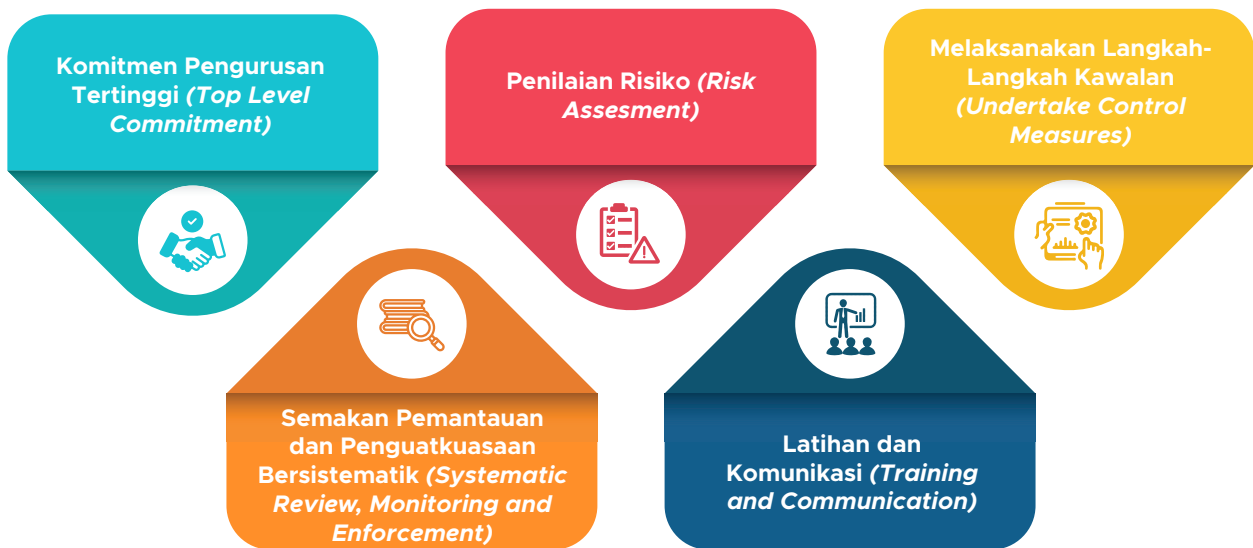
Komitmen Pengurusan Tertinggi *(Top Level Commitment)*

Penilaian Risiko *(Risk Assesment)*

Melaksanakan Langkah-Langkah Kawalan *(Undertake Control Measures)*

Semakan Pemantauan dan Penguatkuasaan Bersistematik *(Systematic Review, Monitoring and Enforcement)*

Latihan dan Komunikasi *(Training and Communication)*